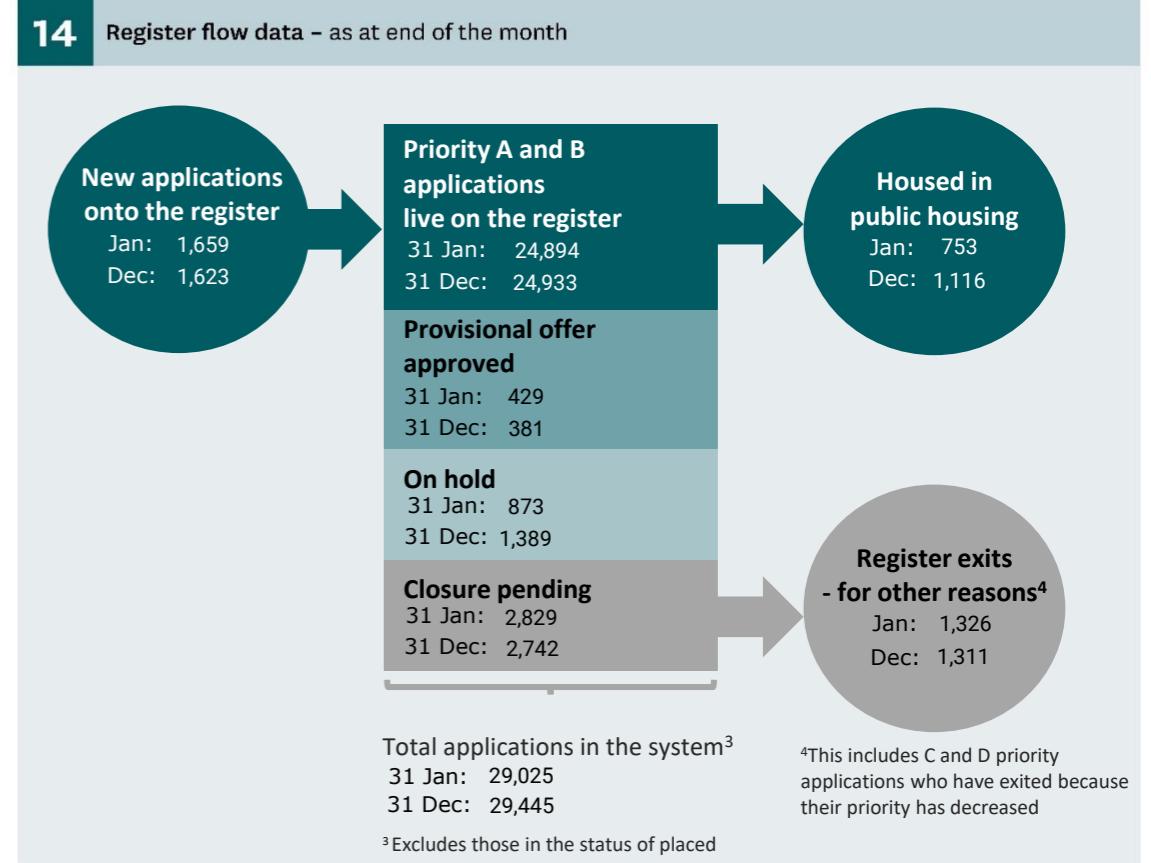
14 Register flow data – as at end of the month

New applications onto the register
Jan: 1,659
Dec: 1,623

Priority A and B applications live on the register
31 Jan: 24,894
31 Dec: 24,933

Provisional offer approved
31 Jan: 429
31 Dec: 381

On hold
31 Jan: 873
31 Dec: 1,389

Closure pending
31 Jan: 2,829
31 Dec: 2,742

Housed in public housing
Jan: 753
Dec: 1,116

Register exits - for other reasons$^4$
Jan: 1,326
Dec: 1,311

Total applications in the system$^3$
31 Jan: 29,025
31 Dec: 29,445

$^3$ Excludes those in the status of placed

$^4$This includes C and D priority applications who have exited because their priority has decreased